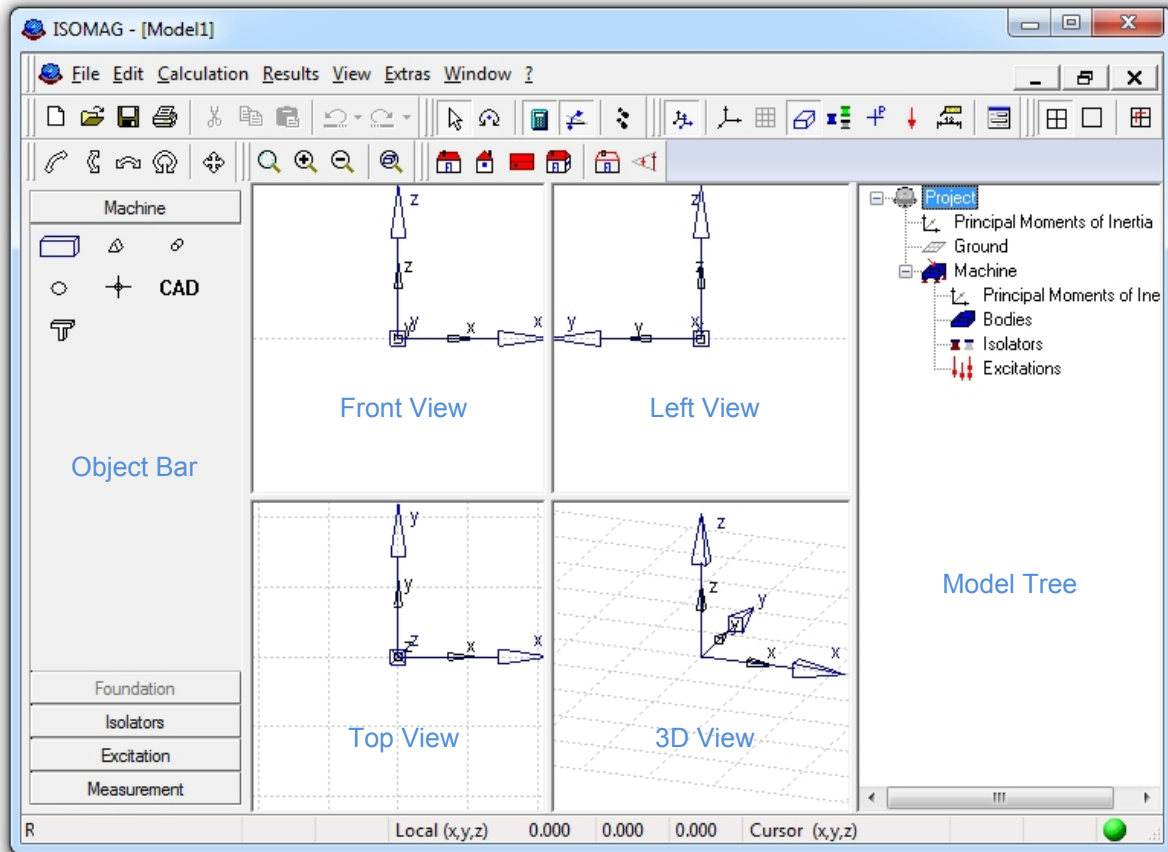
ISOMAG - [Model1]

File Edit Calculation Results View Extras Window ?

Machine

CAD

Object Bar

Foundation

Isolators

Excitation

Measurement

z
z
y
x
x

Front View

z
y
y
x

Left View

y
y
z
x
x

Top View

z
z
y
x
x

3D View

Project
Principal Moments of Inertia
Ground
Machine
Principal Moments of Ine
Bodies
Isolators
Excitations

Model Tree

R | Local (x,y,z) | 0.000 | 0.000 | 0.000 | Cursor (x,y,z)